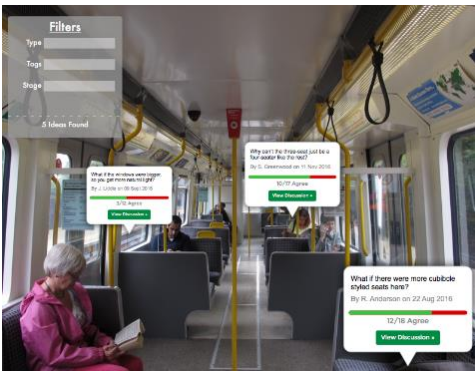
Filters

Type

Tags

Stage

5 Ideas Found

What if the windows were bigger, so you get more natural light?

By J. Little on 8 Sept 2016

5/10 Agree

View Discussion »

Why can't the three-seat just be a four-seater like the rest?

By S. Greenwood on 11 Nov 2016

10/17 Agree

View Discussion »

What if there were more cubicle styled seats here?

By R. Anderson on 22 Aug 2016

12/18 Agree

View Discussion »